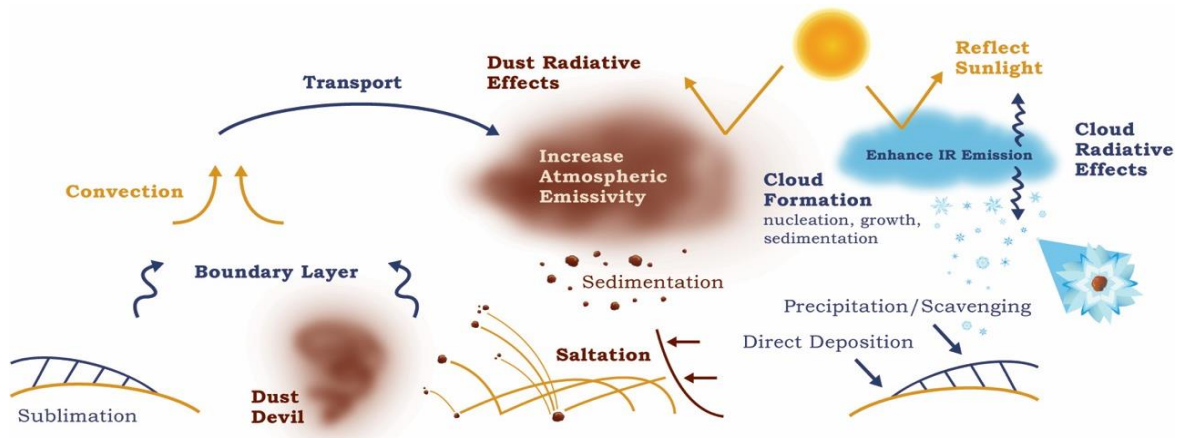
Dust Radiative Effects

Reflect Sunlight

Transport

Increase Atmospheric Emissivity

Enhance IR Emission

Cloud Radiative Effects

Convection

Cloud Formation
nucleation, growth, sedimentation

Boundary Layer

Sedimentation

Precipitation/Scavenging

Saltation

Direct Deposition

Sublimation

Dust Devil